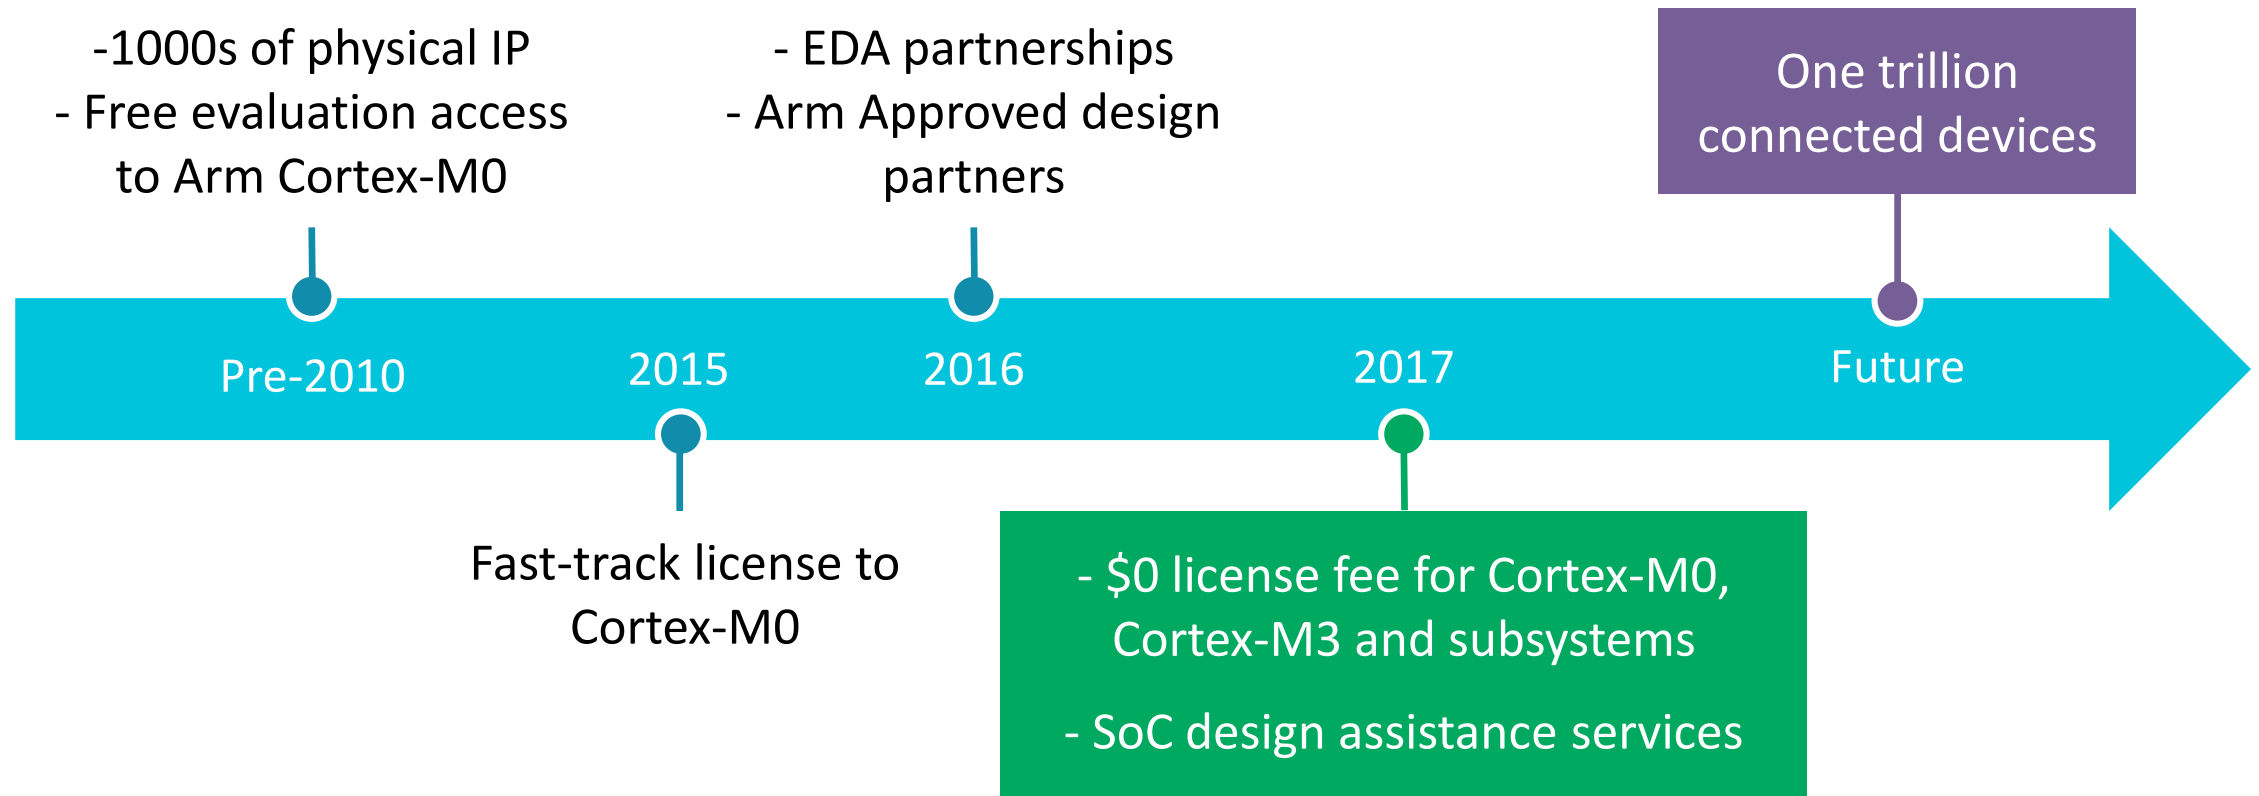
-1000s of physical IP
- Free evaluation access to Arm Cortex-M0

- EDA partnerships
- Arm Approved design partners

One trillion connected devices

Pre-2010

2015

2016

2017

Future

Fast-track license to Cortex-M0

- $0 license fee for Cortex-M0, Cortex-M3 and subsystems

- SoC design assistance services